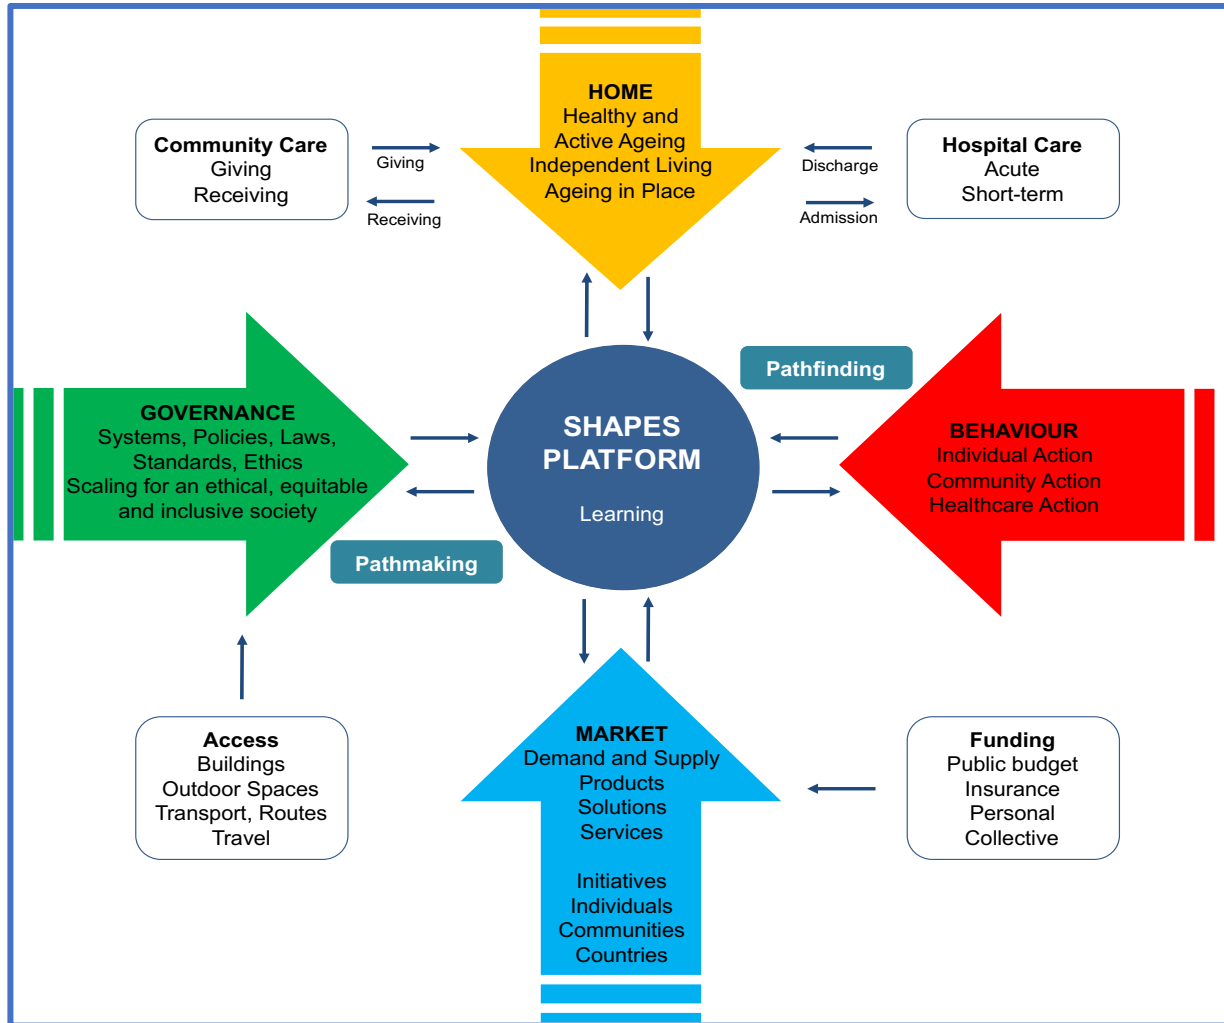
HOME
Healthy and Active Ageing
Independent Living
Ageing in Place

Community Care
Giving
Receiving

Giving

Receiving

Hospital Care
Acute
Short-term

Discharge

Admission

Pathfinding

GOVERNANCE
Systems, Policies, Laws, Standards, Ethics
Scaling for an ethical, equitable and inclusive society

SHAPES PLATFORM
Learning

BEHAVIOUR
Individual Action
Community Action
Healthcare Action

Pathmaking

MARKET
Demand and Supply
Products
Solutions
Services

Initiatives
Individuals
Communities
Countries

Access
Buildings
Outdoor Spaces
Transport, Routes
Travel

Funding
Public budget
Insurance
Personal
Collective